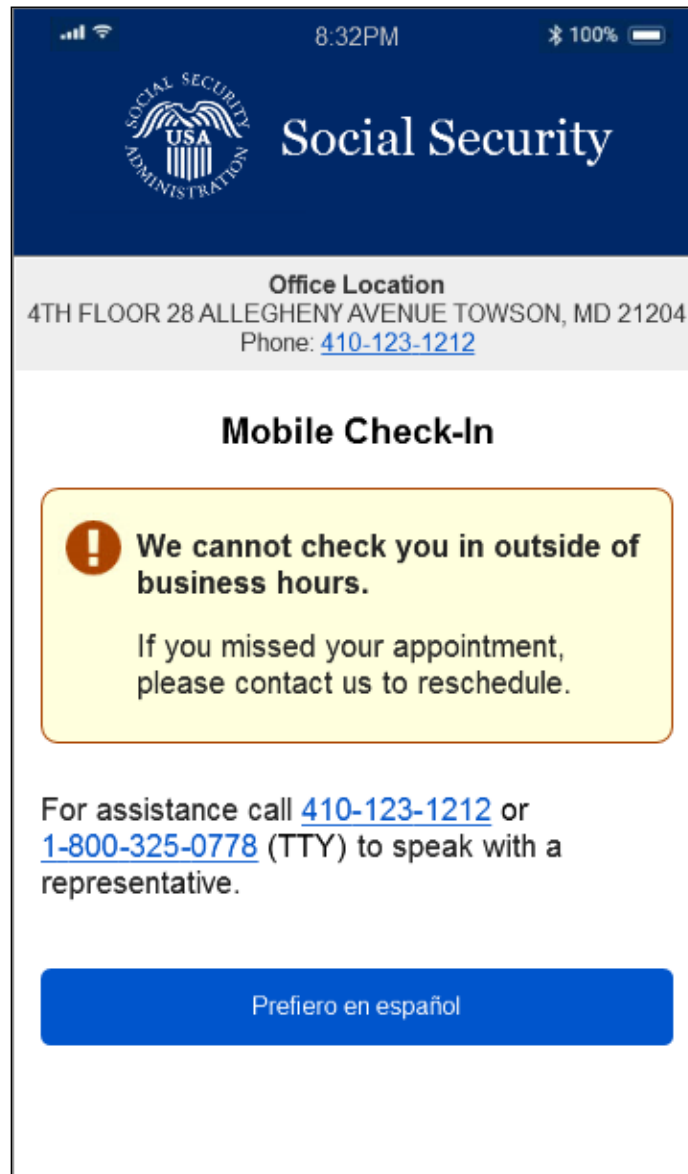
8:32PM

100%

SOCIAL SECURITY ADMINISTRATION USA

Social Security

Office Location
4TH FLOOR 28 ALLEGHENY AVENUE TOWSON, MD 21204
Phone: 410-123-1212

Mobile Check-In

We cannot check you in outside of business hours.

If you missed your appointment, please contact us to reschedule.

For assistance call 410-123-1212 or 1-800-325-0778 (TTY) to speak with a representative.

Prefiero en español